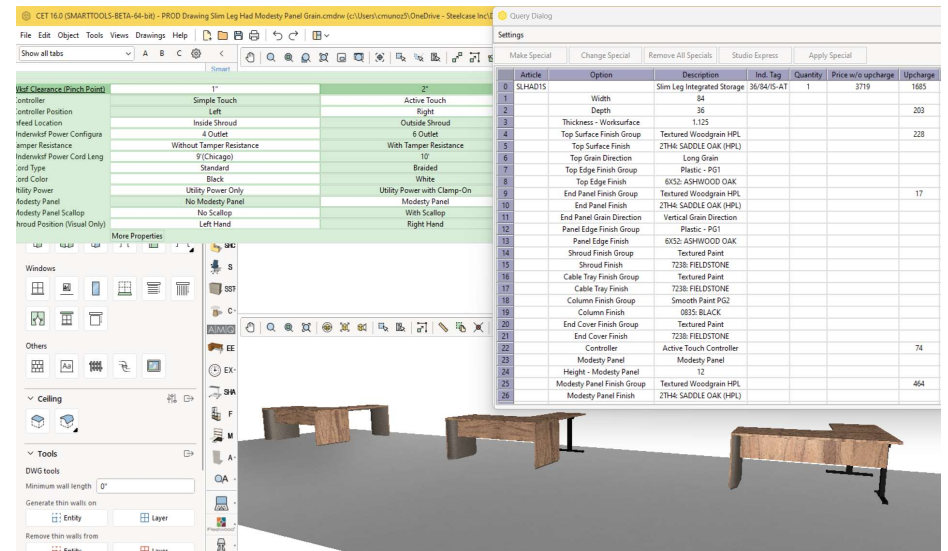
CET 16.0 (SMARTTOOLS-BETA-64-bit) - PROD Drawing Slim Leg Had Modesty Panel Grain.cmdrw (c:\Users\cmunoz5\OneDrive - Steelcase Inc\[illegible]

File Edit Object Tools View Drawings Help

Show all tabs A B C

Smart

| | 1" | 2" |
|---|---|---|
| Wksf Clearance (Pinch Point) | 1" | 2" |
| Controller | Simple Touch | Active Touch |
| Controller Position | Left | Right |
| Infeed Location | Inside Shroud | Outside Shroud |
| Underwksf Power Configura | 4 Outlet | 6 Outlet |
| Tamper Resistance | Without Tamper Resistance | With Tamper Resistance |
| Underwksf Power Cord Leng | 9'(Chicago) | 10' |
| Cord Type | Standard | Braided |
| Cord Color | Black | White |
| Utility Power | Utility Power Only | Utility Power with Clamp-On |
| Modesty Panel | No Modesty Panel | Modesty Panel |
| Modesty Panel Scallop | No Scallop | With Scallop |
| Shroud Position (Visual Only) | Left Hand | Right Hand |

More Properties

Windows

Others

Ceiling

Tools

DWG tools

Minimum wall length 0"

Generate thin walls on

Entity Layer

Remove thin walls from

Entity Layer

Query Dialog

Settings

Make Special Change Special Remove All Specials Studio Express Apply Special

| | Article | Option | Description | Ind. Tag | Quantity | Price w/o upcharge | Upcharge |
|---|---|---|---|---|---|---|---|
| 0 | SLHAD1S | | Slim Leg Integrated Storage | 36/84/IS-AT | 1 | 3719 | 1685 |
| 1 | | Width | 84 | | | | |
| 2 | | Depth | 36 | | | | 203 |
| 3 | | Thickness - Worksurface | 1.125 | | | | |
| 4 | | Top Surface Finish Group | Textured Woodgrain HPL | | | | 228 |
| 5 | | Top Surface Finish | 2TH4: SADDLE OAK (HPL) | | | | |
| 6 | | Top Grain Direction | Long Grain | | | | |
| 7 | | Top Edge Finish Group | Plastic - PG1 | | | | |
| 8 | | Top Edge Finish | 6X52: ASHWOOD OAK | | | | |
| 9 | | End Panel Finish Group | Textured Woodgrain HPL | | | | 17 |
| 10 | | End Panel Finish | 2TH4: SADDLE OAK (HPL) | | | | |
| 11 | | End Panel Grain Direction | Vertical Grain Direction | | | | |
| 12 | | Panel Edge Finish Group | Plastic - PG1 | | | | |
| 13 | | Panel Edge Finish | 6X52: ASHWOOD OAK | | | | |
| 14 | | Shroud Finish Group | Textured Paint | | | | |
| 15 | | Shroud Finish | 7238: FIELDSTONE | | | | |
| 16 | | Cable Tray Finish Group | Textured Paint | | | | |
| 17 | | Cable Tray Finish | 7238: FIELDSTONE | | | | |
| 18 | | Column Finish Group | Smooth Paint PG2 | | | | |
| 19 | | Column Finish | 0835: BLACK | | | | |
| 20 | | End Cover Finish Group | Textured Paint | | | | |
| 21 | | End Cover Finish | 7238: FIELDSTONE | | | | |
| 22 | | Controller | Active Touch Controller | | | | 74 |
| 23 | | Modesty Panel | Modesty Panel | | | | |
| 24 | | Height - Modesty Panel | 12 | | | | |
| 25 | | Modesty Panel Finish Group | Textured Woodgrain HPL | | | | 464 |
| 26 | | Modesty Panel Finish | 2TH4: SADDLE OAK (HPL) | | | | |